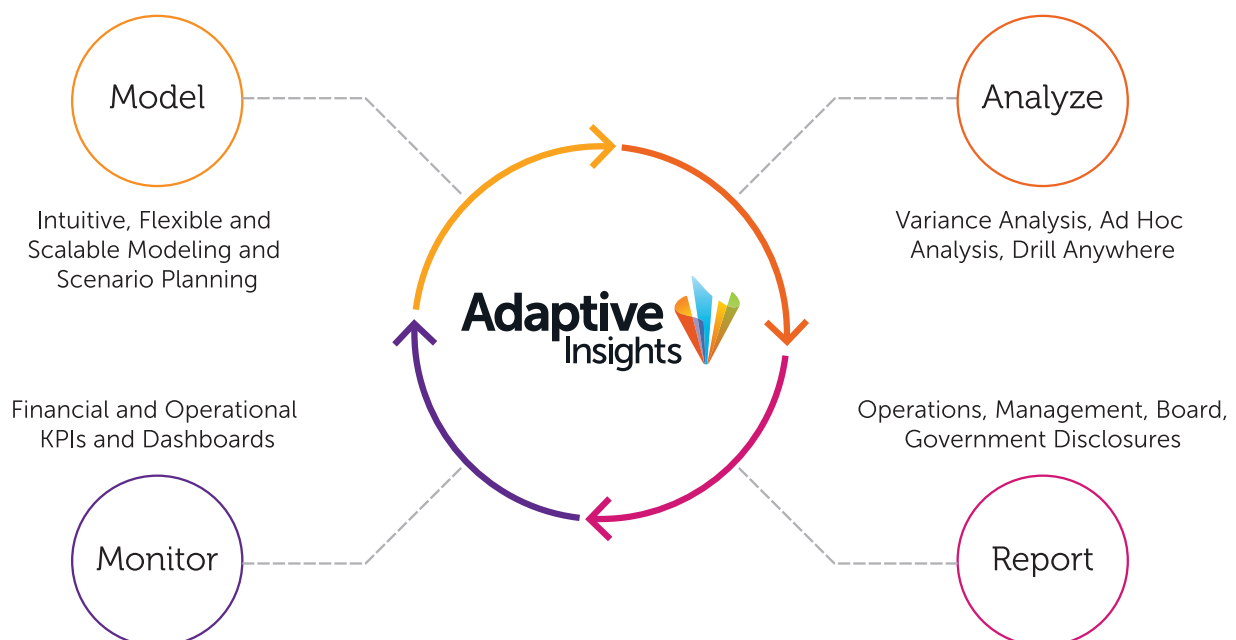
Model

Analyze

Intuitive, Flexible and Scalable Modeling and Scenario Planning

Variance Analysis, Ad Hoc Analysis, Drill Anywhere

Adaptive Insights

Financial and Operational KPIs and Dashboards

Operations, Management, Board, Government Disclosures

Monitor

Report